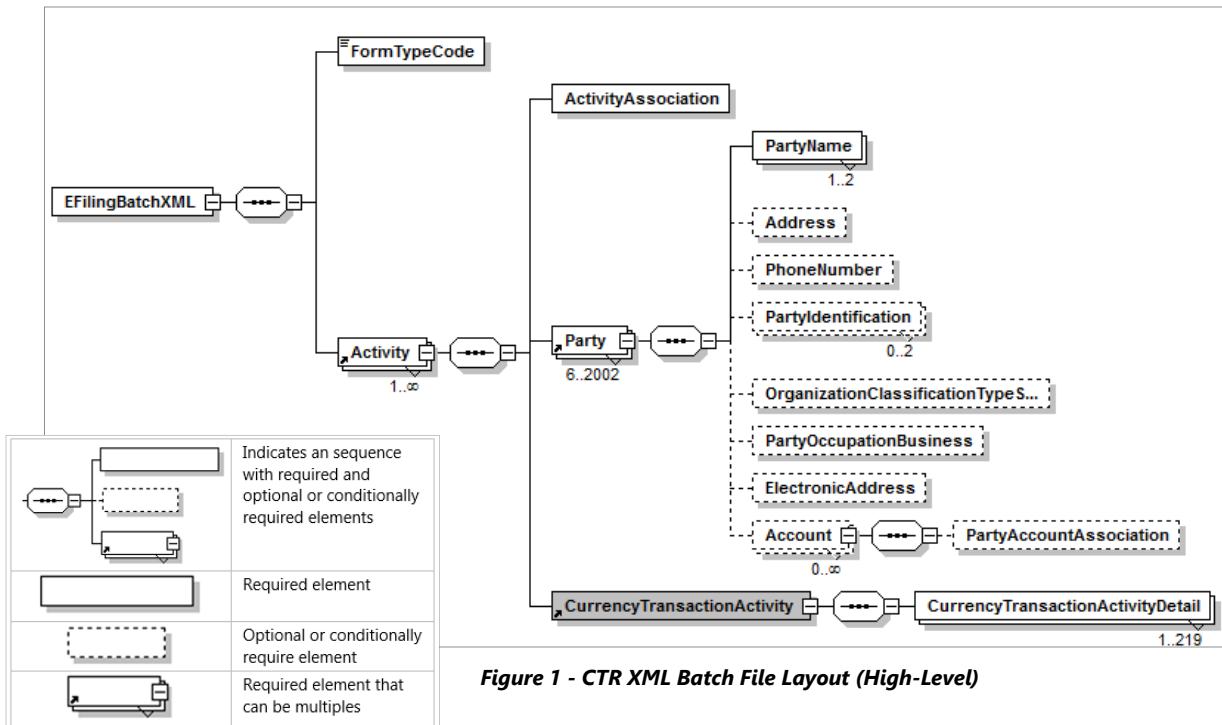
FormTypeCode

EFilingBatchXML

ActivityAssociation

PartyName
1..2

Address

PhoneNumber

PartyIdentification
0..2

Activity
1..∞

Party
6..2002

OrganizationClassificationTypeS...

PartyOccupationBusiness

ElectronicAddress

Account
0..∞

PartyAccountAssociation

CurrencyTransactionActivity

CurrencyTransactionActivityDetail
1..219

| | |
|---|---|
| | Indicates an sequence with required and optional or conditionally required elements |
| | Required element |
| | Optional or conditionally require element |
| | Required element that can be multiples |

*Figure 1 - CTR XML Batch File Layout (High-Level)*